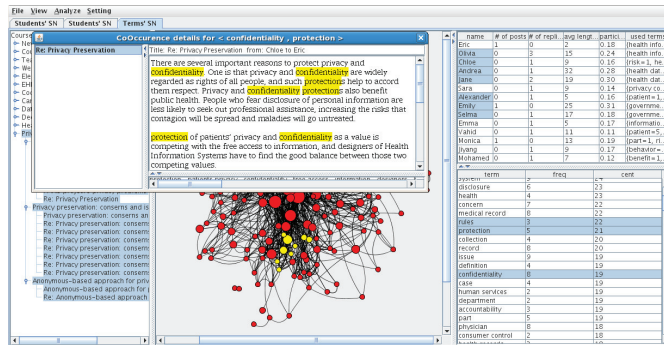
File View Analyze Setting

Students' SN | Students' SN | Terms' SN

CoOccurence details for < confidentiality , protection >

Re: Privacy Preservation

Title: Re: Privacy Preservation from: Chloe to Eric

There are several important reasons to protect privacy and confidentiality. One is that privacy and confidentiality are widely regarded as rights of all people, and such protections help to accord them respect. Privacy and confidentiality protections also benefit public health. People who fear disclosure of personal information are less likely to seek our professional assistance, increasing the risks that contagion will be spread and maladies will go untreated.

protection of patients' privacy and confidentiality as a value is competing with the free access to information, and designers of Health Information Systems have to find the good balance between those two competing values.

Course
Ne
Co
Te
We
Ele
EH
Co
Ca
Da
De
Ac
Pri

Re: Privacy Preservation
Privacy preservation: conserns and is
Privacy preservation: conserns an
Re: Privacy preservation: conserns
Re: Privacy preservation: conserns
Re: Privacy preservation: conserns
Re: Privacy preservation: conserns
Re: Privacy preservation: conserns
Re: Privacy preservation: conserns
Re: Privacy preservation: conserns
Re: Privacy preservation: conserns
Re: Privacy preservation: conserns
Anonymous-based approach for priv
Anonymous-based approach for
Re: Anonymous-based approach fo

| name | # of posts | # of repli... | avg lengt... | partici... | used terms |
|---|---|---|---|---|---|
| Eric | 1 | 0 | 2 | 0.18 | {health info... |
| Olivia | 0 | 3 | 15 | 0.24 | {health info... |
| Chloe | 0 | 1 | 9 | 0.16 | {risk=1, he... |
| Andrea | 0 | 1 | 32 | 0.28 | {health dat... |
| Jane | 0 | 2 | 19 | 0.30 | {health dat... |
| Sara | 0 | 1 | 9 | 0.14 | {privacy co... |
| Alexander | 0 | 1 | 5 | 0.16 | {patient=1,... |
| Emily | 1 | 0 | 25 | 0.31 | {governme... |
| Selma | 0 | 1 | 17 | 0.18 | {governme... |
| Emma | 0 | 1 | 5 | 0.17 | {informatio... |
| Vahid | 0 | 1 | 11 | 0.11 | {patient=5,... |
| Monica | 1 | 0 | 13 | 0.19 | {part=1, ri... |
| Iyang | 0 | 1 | 9 | 0.17 | {behavior=... |
| Mohamed | 0 | 1 | 7 | 0.12 | {benefit=1,... |

| term | freq | cent |
|---|---|---|
| system | 2 | 23 |
| disclosure | 6 | 23 |
| health | 4 | 23 |
| concern | 7 | 22 |
| medical record | 8 | 22 |
| rules | 3 | 22 |
| protection | 5 | 21 |
| collection | 4 | 20 |
| record | 8 | 20 |
| issue | 9 | 19 |
| definition | 4 | 19 |
| confidentiality | 8 | 19 |
| case | 4 | 19 |
| human services | 2 | 19 |
| department | 2 | 19 |
| accountability | 3 | 19 |
| part | 5 | 19 |
| physician | 8 | 18 |
| consumer control | 2 | 18 |